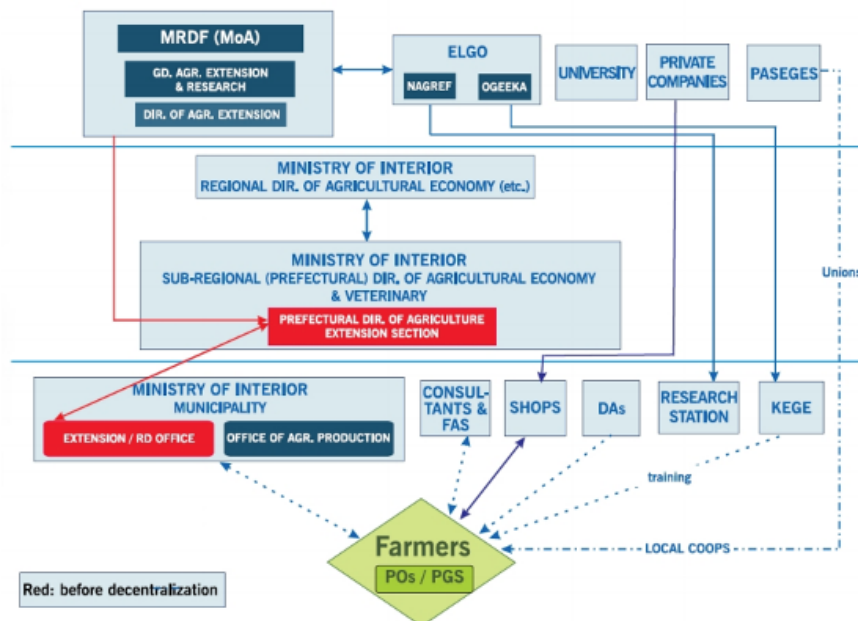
MRDF (MoA)
GD. AGR. EXTENSION & RESEARCH
DIR. OF AGR. EXTENSION

ELGO
NAGREF
OGEEKA

UNIVERSITY
PRIVATE COMPANIES
PASEGES

MINISTRY OF INTERIOR
REGIONAL DIR. OF AGRICULTURAL ECONOMY (etc.)

MINISTRY OF INTERIOR
SUB-REGIONAL (PREFECTURAL) DIR. OF AGRICULTURAL ECONOMY & VETERINARY

PREFECTURAL DIR. OF AGRICULTURE EXTENSION SECTION

Unions

MINISTRY OF INTERIOR
MUNICIPALITY
EXTENSION / RD OFFICE
OFFICE OF AGR. PRODUCTION

CONSULTANTS & FAS
SHOPS
DAs
RESEARCH STATION
KEGE

training

Farmers
POs / PGS

LOCAL COOPS

Red: before decentralization